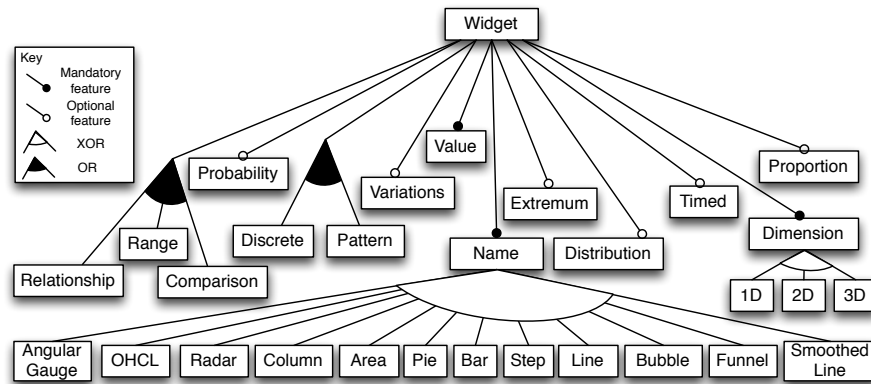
Widget

Key
Mandatory feature
Optional feature
XOR
OR

Probability
Value
Proportion
Variations
Extremum
Timed
Range
Discrete
Pattern
Name
Distribution
Dimension
Relationship
Comparison
1D
2D
3D

Angular Gauge
OHCL
Radar
Column
Area
Pie
Bar
Step
Line
Bubble
Funnel
Smoothed Line